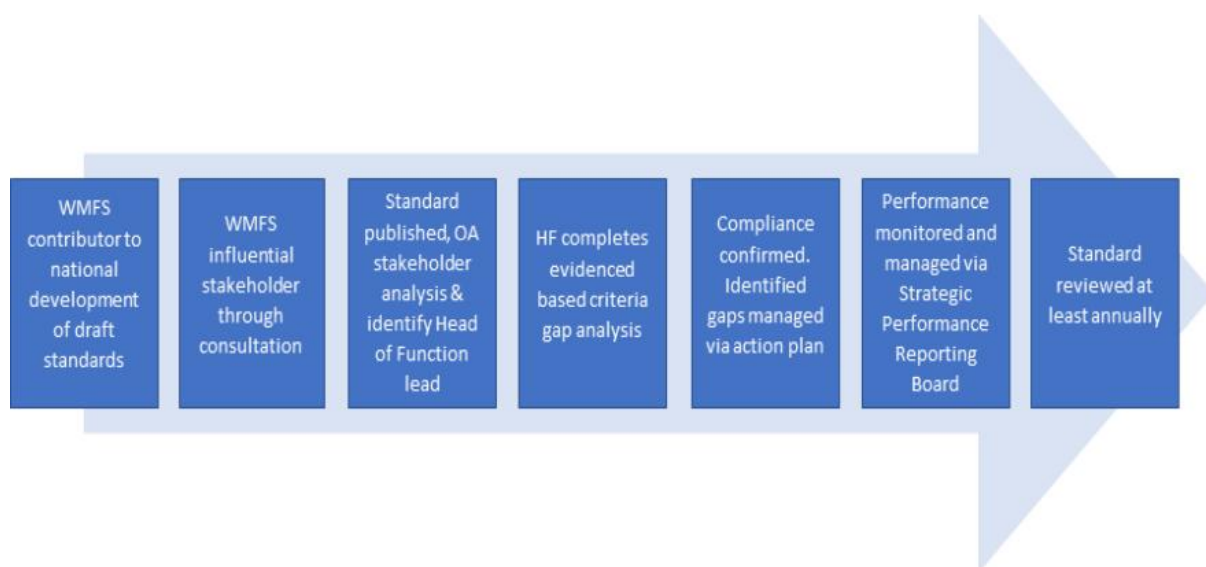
WMFS contributor to national development of draft standards

WMFS influential stakeholder through consultation

Standard published, OA stakeholder analysis & identify Head of Function lead

HF completes evidenced based criteria gap analysis

Compliance confirmed. Identified gaps managed via action plan

Performance monitored and managed via Strategic Performance Reporting Board

Standard reviewed at least annually